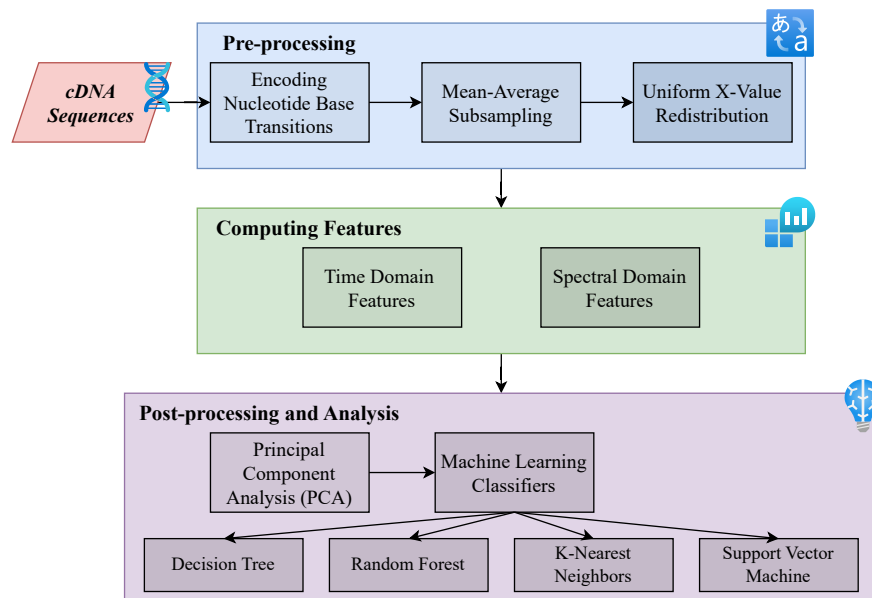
cDNA Sequences

Pre-processing

あ a

Encoding Nucleotide Base Transitions

Mean-Average Subsampling

Uniform X-Value Redistribution

Computing Features

Time Domain Features

Spectral Domain Features

Post-processing and Analysis

Principal Component Analysis (PCA)

Machine Learning Classifiers

Decision Tree

Random Forest

K-Nearest Neighbors

Support Vector Machine